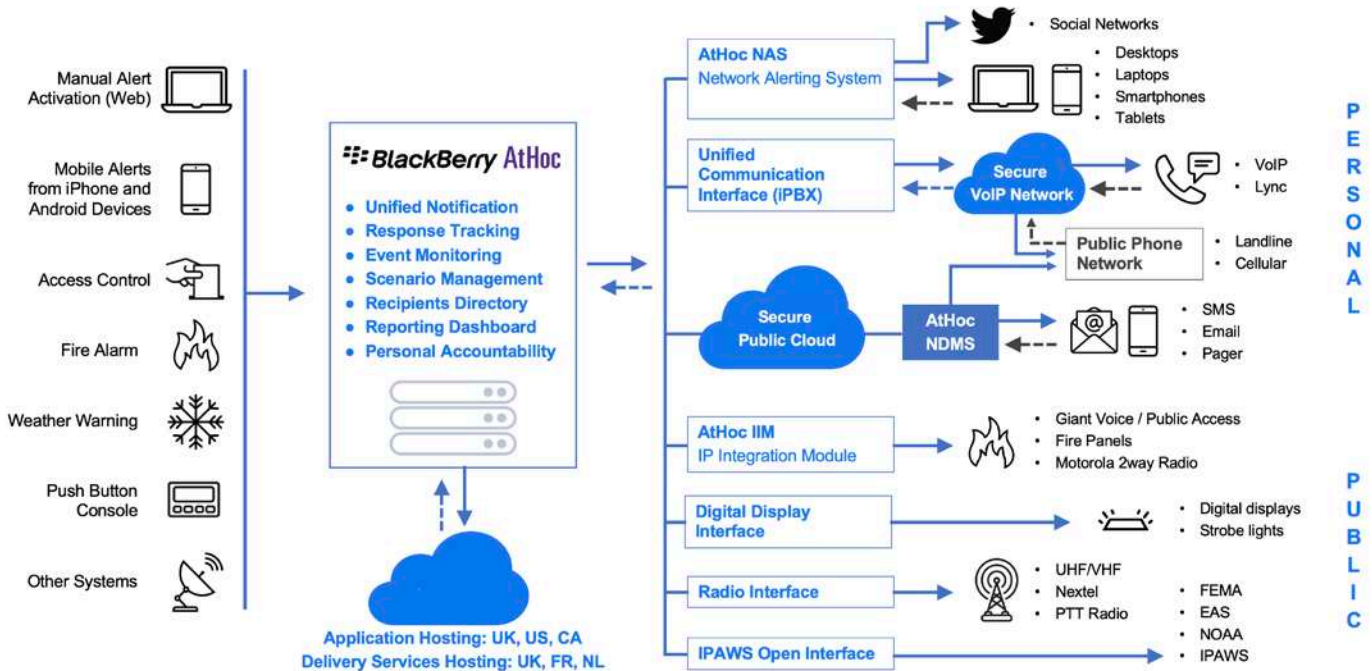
Manual Alert Activation (Web)

Mobile Alerts from iPhone and Android Devices

Access Control

Fire Alarm

Weather Warning

Push Button Console

Other Systems

BlackBerry AtHoc

- Unified Notification
- Response Tracking
- Event Monitoring
- Scenario Management
- Recipients Directory
- Reporting Dashboard
- Personal Accountability

Application Hosting: UK, US, CA
Delivery Services Hosting: UK, FR, NL

AtHoc NAS
Network Alerting System

- Social Networks

- Desktops
- Laptops
- Smartphones
- Tablets

Unified Communication Interface (iPBX)

Secure VoIP Network

- VoIP
- Lync

Public Phone Network

- Landline
- Cellular

Secure Public Cloud

AtHoc NDMS

- SMS
- Email
- Pager

AtHoc IIM
IP Integration Module

- Giant Voice / Public Access
- Fire Panels
- Motorola 2way Radio

Digital Display Interface

- Digital displays
- Strobe lights

Radio Interface

- UHF/VHF
- Nextel
- PTT Radio

- FEMA
- EAS
- NOAA
- IPAWS

IPAWS Open Interface

PERSONAL

PUBLIC